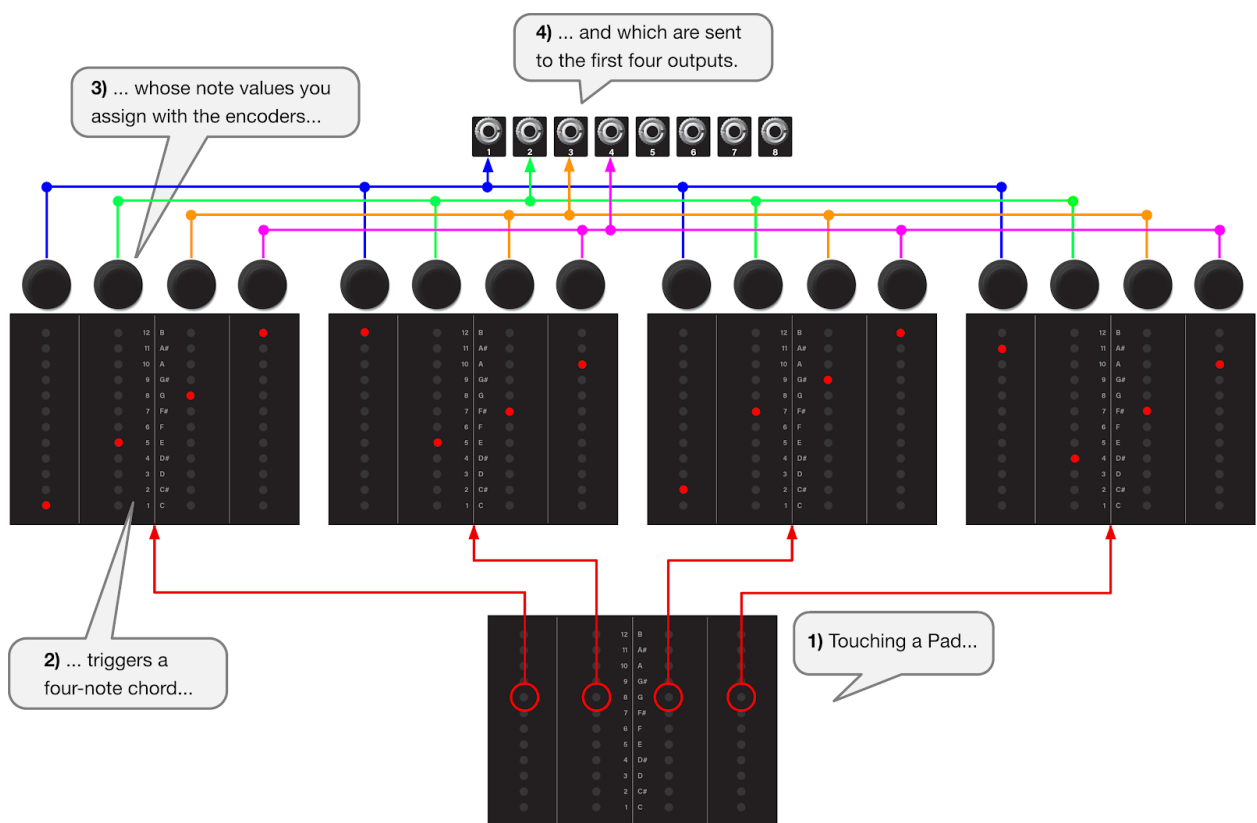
4) ... and which are sent to the first four outputs.

3) ... whose note values you assign with the encoders...

1 2 3 4 5 6 7 8

12 B
11 A#
10 A
9 G#
8 G
7 F#
6 F
5 E
4 D#
3 D
2 C#
1 C

12 B
11 A#
10 A
9 G#
8 G
7 F#
6 F
5 E
4 D#
3 D
2 C#
1 C

12 B
11 A#
10 A
9 G#
8 G
7 F#
6 F
5 E
4 D#
3 D
2 C#
1 C

12 B
11 A#
10 A
9 G#
8 G
7 F#
6 F
5 E
4 D#
3 D
2 C#
1 C

2) ... triggers a four-note chord...

12 B
11 A#
10 A
9 G#
8 G
7 F#
6 F
5 E
4 D#
3 D
2 C#
1 C

1) Touching a Pad...